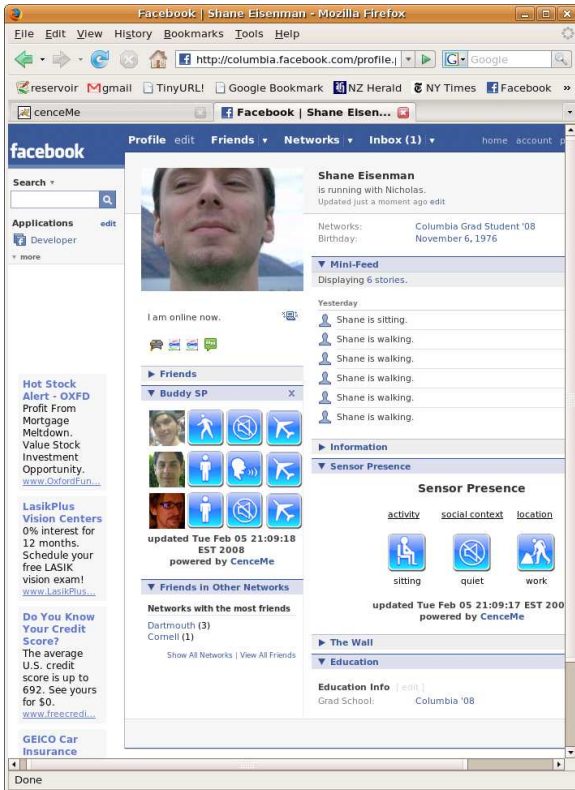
Facebook | Shane Eisenman - Mozilla Firefox

File Edit View History Bookmarks Tools Help

http://columbia.facebook.com/profile.

Google

reservoir Gmail TinyURL! Google Bookmark NZ Herald NY Times Facebook »

cenceMe

Facebook | Shane Eisen...

facebook

Profile edit Friends Networks Inbox (1) home account

Search

Applications edit

Developer

more

Hot Stock Alert - OXFD
Profit From Mortgage Meltdown. Value Stock Investment Opportunity.
www.OxfordFun...

LasikPlus Vision Centers
0% interest for 12 months. Schedule your free LASIK vision exam!
www.LasikPlus...

Do You Know Your Credit Score?
The average U.S. credit score is up to 692. See yours for $0.
www.freecredi...

GEICO Car Insurance

I am online now.

Friends

Buddy SP X

updated Tue Feb 05 21:09:18 EST 2008
powered by CenceMe

Friends in Other Networks

Networks with the most friends

Dartmouth (3)
Cornell (1)

Show All Networks | View All Friends

Shane Eisenman
is running with Nicholas.
Updated just a moment ago edit

Networks: Columbia Grad Student '08
Birthday: November 6, 1976

Mini-Feed

Displaying 6 stories.

Yesterday

Shane is sitting.
Shane is walking.
Shane is walking.
Shane is walking.
Shane is walking.
Shane is walking.

Information

Sensor Presence

Sensor Presence

activity social context location

sitting quiet work

updated Tue Feb 05 21:09:17 EST 200
powered by CenceMe

The Wall

Education

Education Info [ edit ]
Grad School: Columbia '08

Done